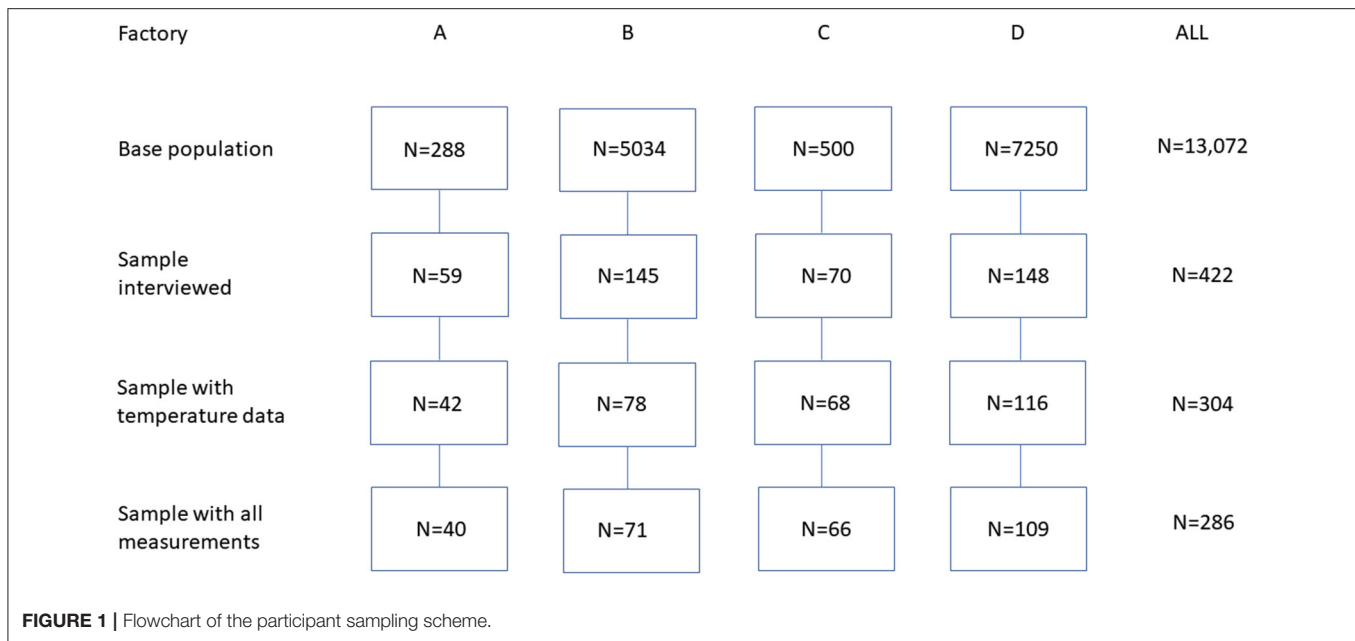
| Factory | A | B | C | D | ALL |
|---|---|---|---|---|---|
| Base population | N=288 | N=5034 | N=500 | N=7250 | N=13,072 |
| Sample interviewed | N=59 | N=145 | N=70 | N=148 | N=422 |
| Sample with temperature data | N=42 | N=78 | N=68 | N=116 | N=304 |
| Sample with all measurements | N=40 | N=71 | N=66 | N=109 | N=286 |

FIGURE 1 | Flowchart of the participant sampling scheme.